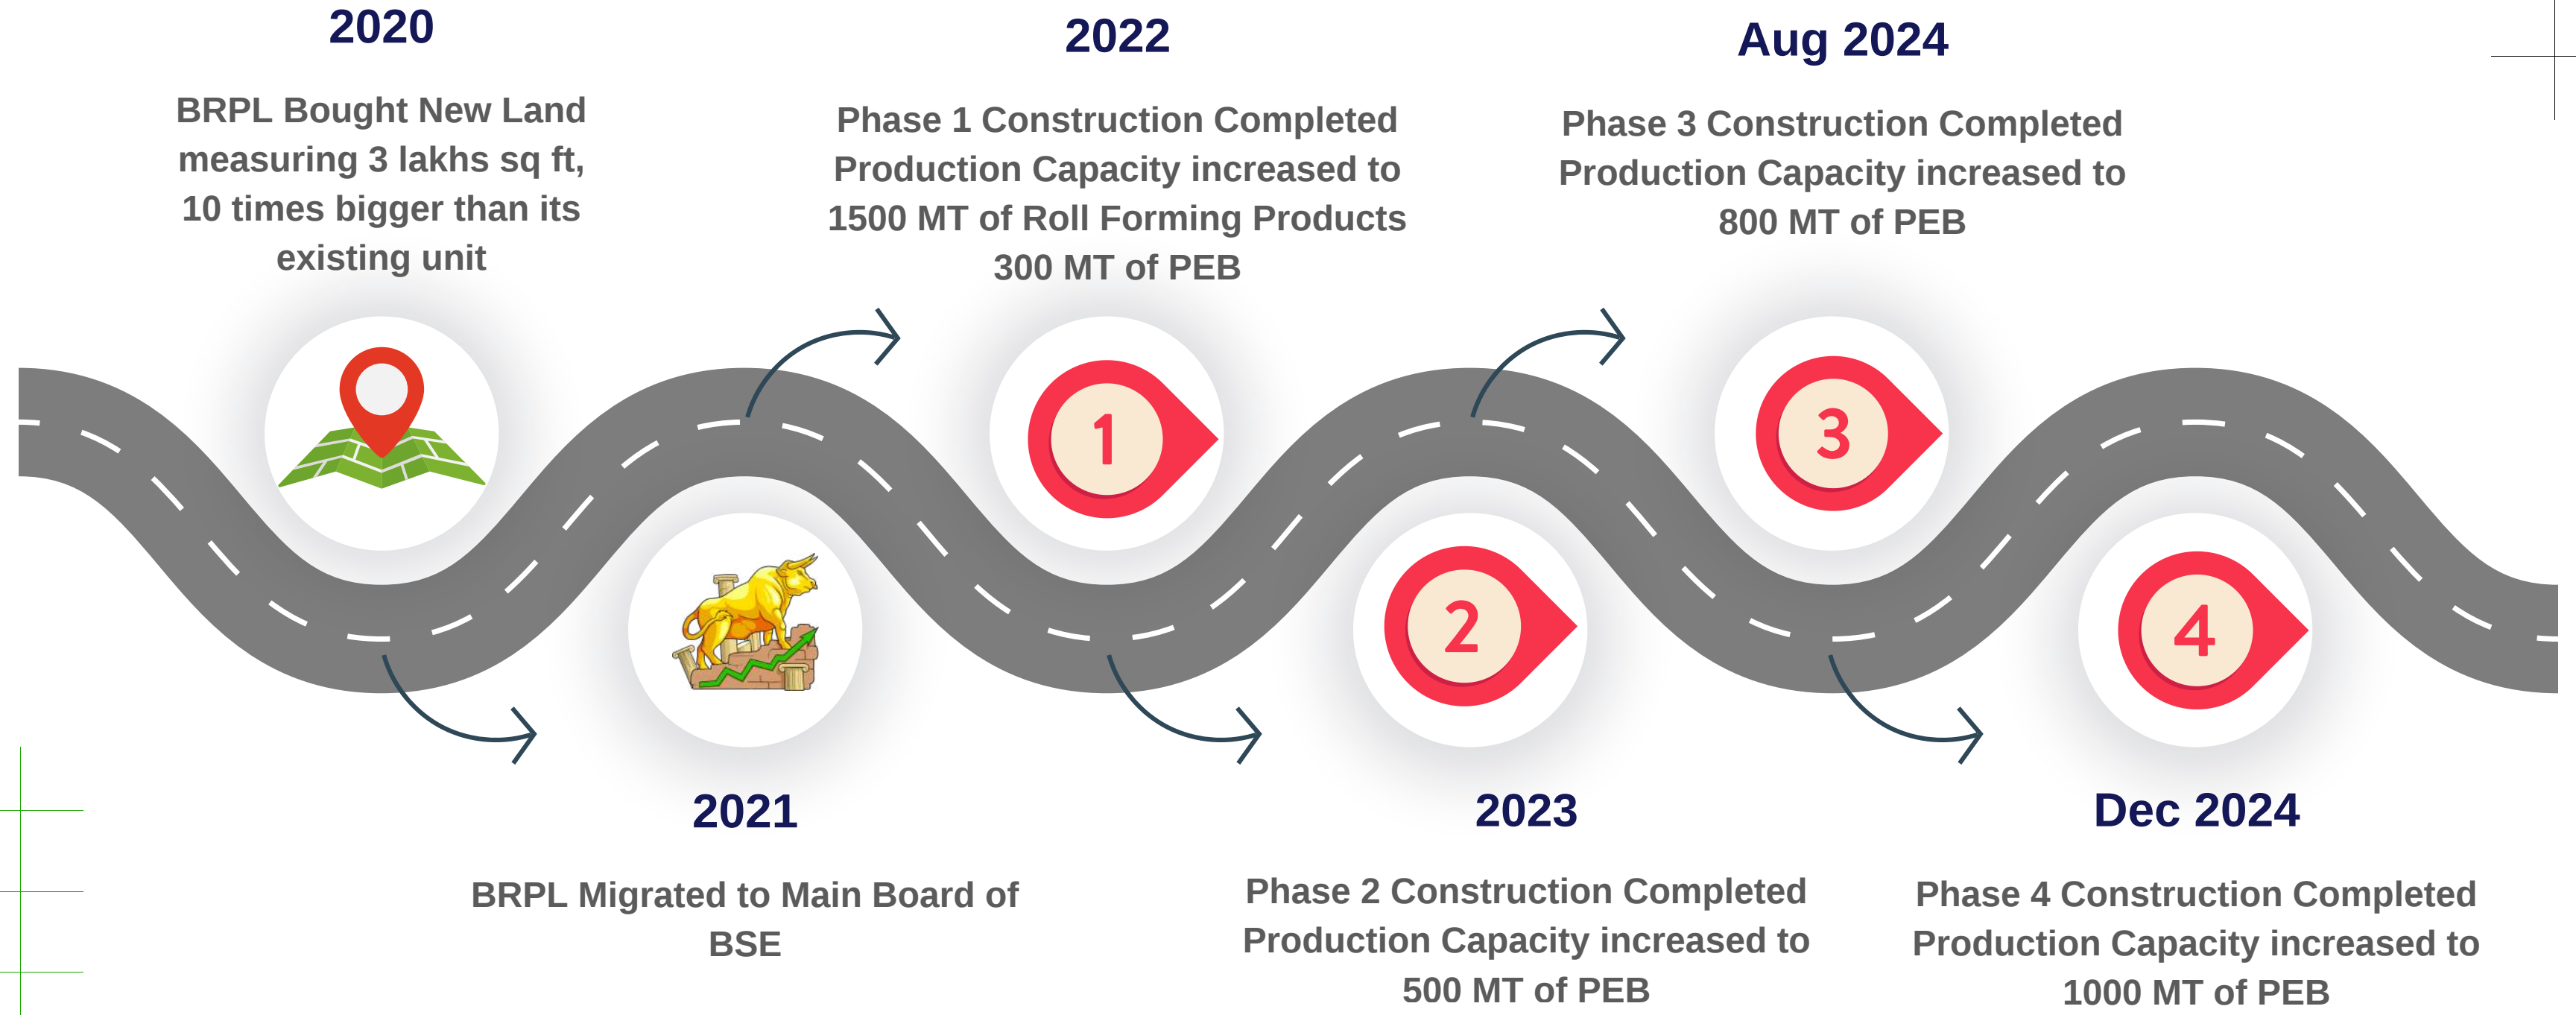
2020

BRPL Bought New Land measuring 3 lakhs sq ft, 10 times bigger than its existing unit

2021

BRPL Migrated to Main Board of BSE

2022

Phase 1 Construction Completed Production Capacity increased to 1500 MT of Roll Forming Products 300 MT of PEB

1

2023

Phase 2 Construction Completed Production Capacity increased to 500 MT of PEB

2

Aug 2024

Phase 3 Construction Completed Production Capacity increased to 800 MT of PEB

3

Dec 2024

Phase 4 Construction Completed Production Capacity increased to 1000 MT of PEB

4